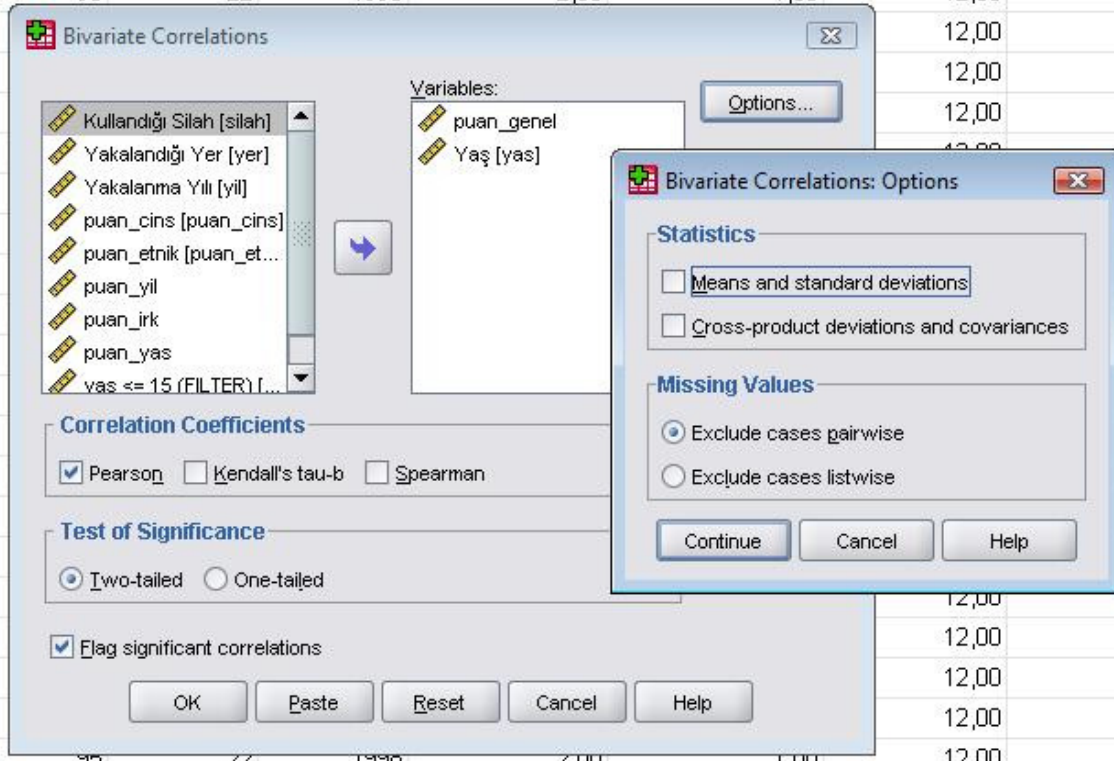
Bivariate Correlations

Kullandığı Silah [silah]
Yakalandığı Yer [yer]
Yakalanma Yılı [yil]
puan_cins [puan_cins]
puan_etnik [puan_et...
puan_yil
puan_irk
puan_yas
yas <= 15 (FILTER) [...

Variables:
puan_genel
Yaş [yas]

Options...

Correlation Coefficients
Pearson
Kendall's tau-b
Spearman

Test of Significance
Two-tailed
One-tailed

Flag significant correlations

OK
Paste
Reset
Cancel
Help

Bivariate Correlations: Options

Statistics
Means and standard deviations
Cross-product deviations and covariances

Missing Values
Exclude cases pairwise
Exclude cases listwise

Continue
Cancel
Help

12,00
12,00
12,00
12,00
12,00
12,00
12,00
12,00
12,00